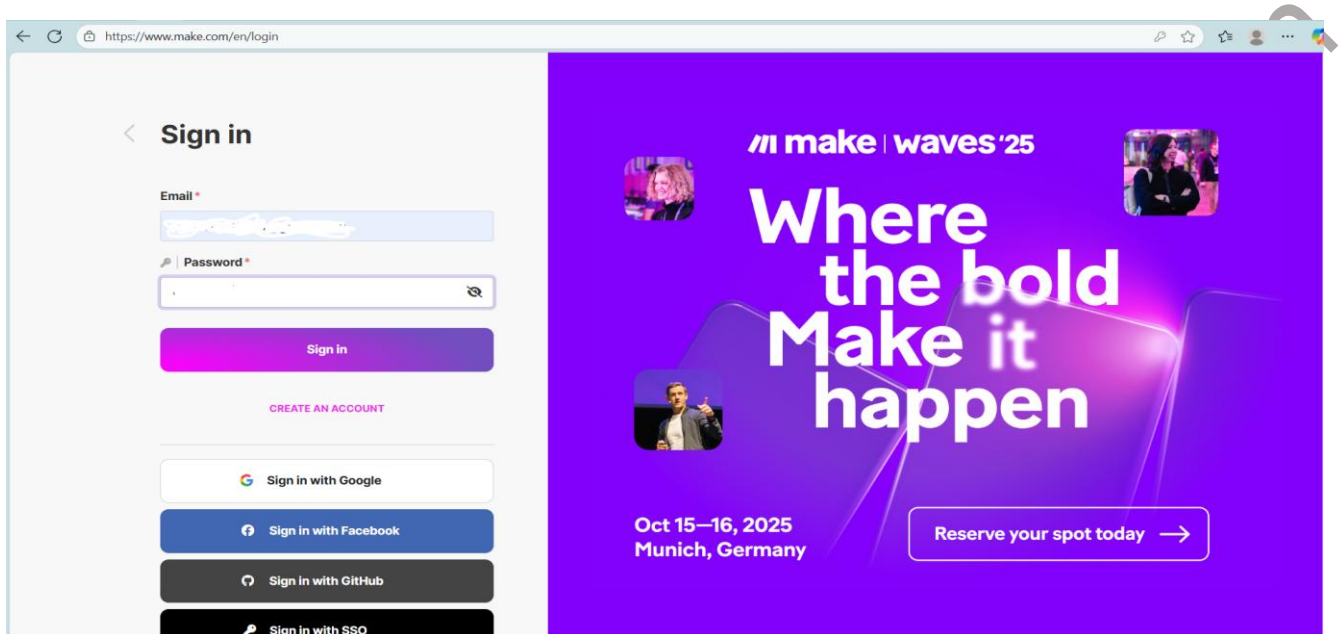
https://www.make.com/en/login

Sign in

Email *

Password *

Sign in

CREATE AN ACCOUNT

Sign in with Google

Sign in with Facebook

Sign in with GitHub

Sign in with SSO

make | waves'25

Where the bold Make it happen

Oct 15—16, 2025
Munich, Germany

Reserve your spot today